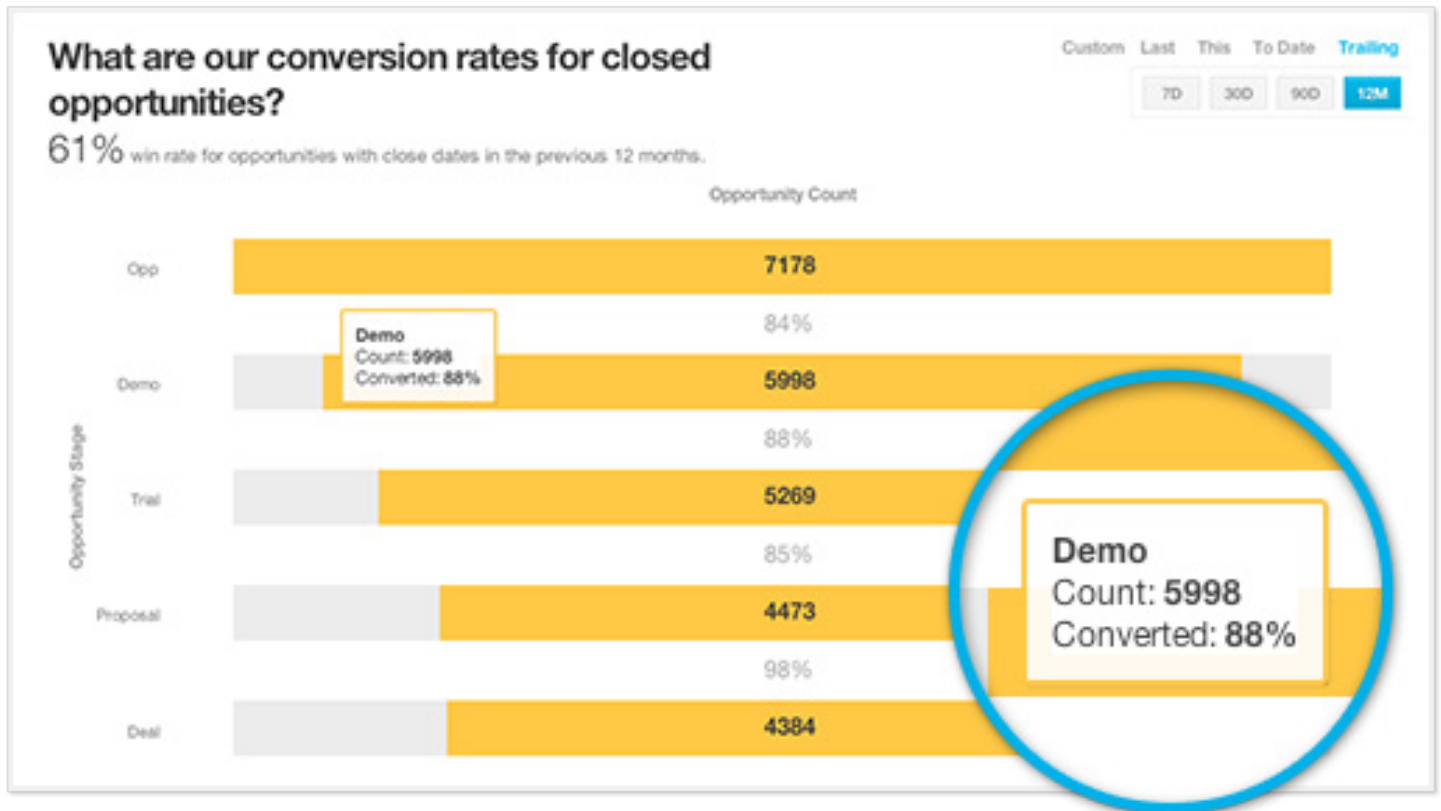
What are our conversion rates for closed opportunities?

61% win rate for opportunities with close dates in the previous 12 months.

Custom Last This To Date Trailing

7D 30D 90D 12M

Opportunity Count

Opportunity Stage

Opp
7178
84%
Demo
Demo
Count: 5998
Converted: 88%
5998
88%
Trail
5269
85%
Proposal
4473
98%
Deal
4384

Demo
Count: 5998
Converted: 88%